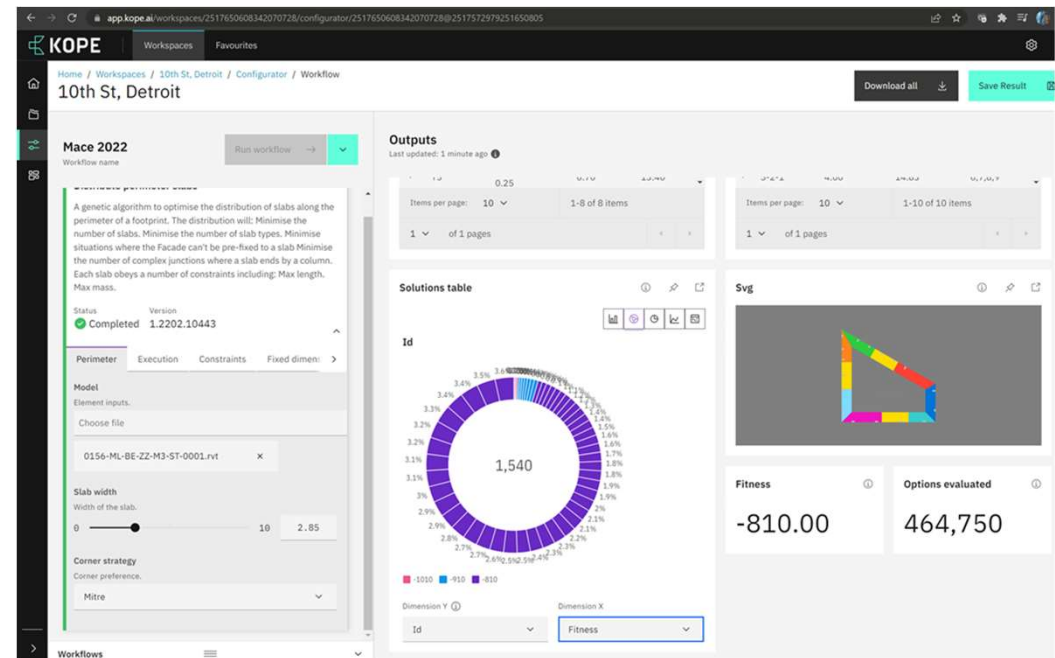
app.kope.ai/workspaces/2517650608342070728/configurator/2517650608342070728@2517572979251650805

KOPE Workspaces Favourites

Home / Workspaces / 10th St, Detroit / Configurator / Workflow
10th St, Detroit

Download all

Save Result

Mace 2022
Workflow name

Run workflow

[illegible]

A genetic algorithm to optimise the distribution of slabs along the perimeter of a footprint. The distribution will: Minimise the number of slabs. Minimise the number of slab types. Minimise situations where the Facade can't be pre-fixed to a slab Minimise the number of complex junctions where a slab ends by a column. Each slab obeys a number of constraints including: Max length. Max mass.

Status
Completed

Version
1.2202.10443

Perimeter Execution Constraints Fixed dimen

Model
Element inputs.

Choose file

0156-ML-BE-ZZ-M3-ST-0001.rvt ×

Slab width
Width of the slab.

0 10 2.85

Corner strategy
Corner preference.

Mitre

Workflows

Outputs
Last updated: 1 minute ago

0.25

Items per page: 10 1-8 of 8 items

1 of 1 pages

Items per page: 10 1-10 of 10 items

1 of 1 pages

Solutions table

Id

1,540

3.5% 3.4% 3.4% 3.3% 3.2% 3.2% 3.1% 3.1% 3% 2.9% 2.9% 2.8% 2.7% 2.7% 2.6% 2.5% 2.5% 2.4% 2.3% 2.3% 2.2% 2.1% 2.1% 2% 1.9% 1.9% 1.8% 1.8% 1.7% 1.6% 1.6% 1.5% 1.4% 1.4% 1.3%

-1010 -910 -810

Dimension Y
Id

Dimension X
Fitness

Svg

Fitness
-810.00

Options evaluated
464,750